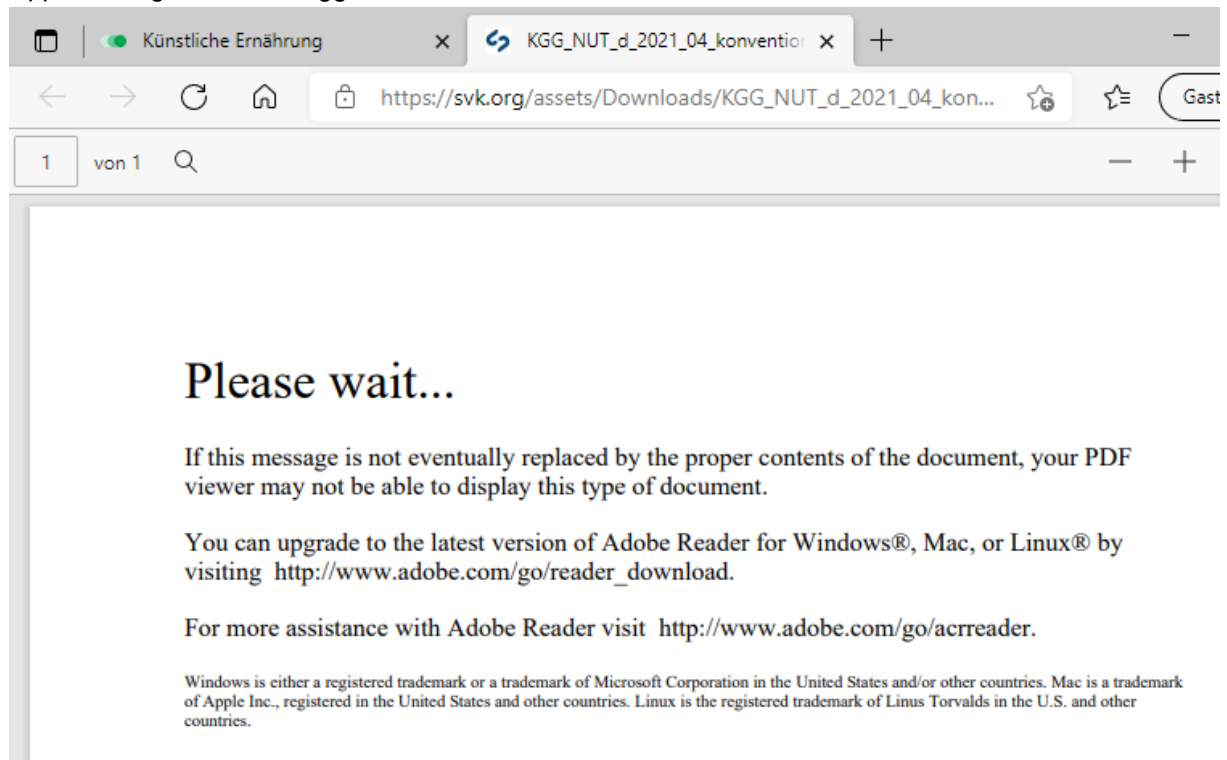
Künstliche Ernährung
KGG_NUT_d_2021_04_konventio
https://svk.org/assets/Downloads/KGG_NUT_d_2021_04_kon...
Gast
1 von 1

Please wait...

If this message is not eventually replaced by the proper contents of the document, your PDF viewer may not be able to display this type of document.

You can upgrade to the latest version of Adobe Reader for Windows®, Mac, or Linux® by visiting http://www.adobe.com/go/reader_download.

For more assistance with Adobe Reader visit http://www.adobe.com/go/acrreader.

Windows is either a registered trademark or a trademark of Microsoft Corporation in the United States and/or other countries. Mac is a trademark of Apple Inc., registered in the United States and other countries. Linux is the registered trademark of Linus Torvalds in the U.S. and other countries.